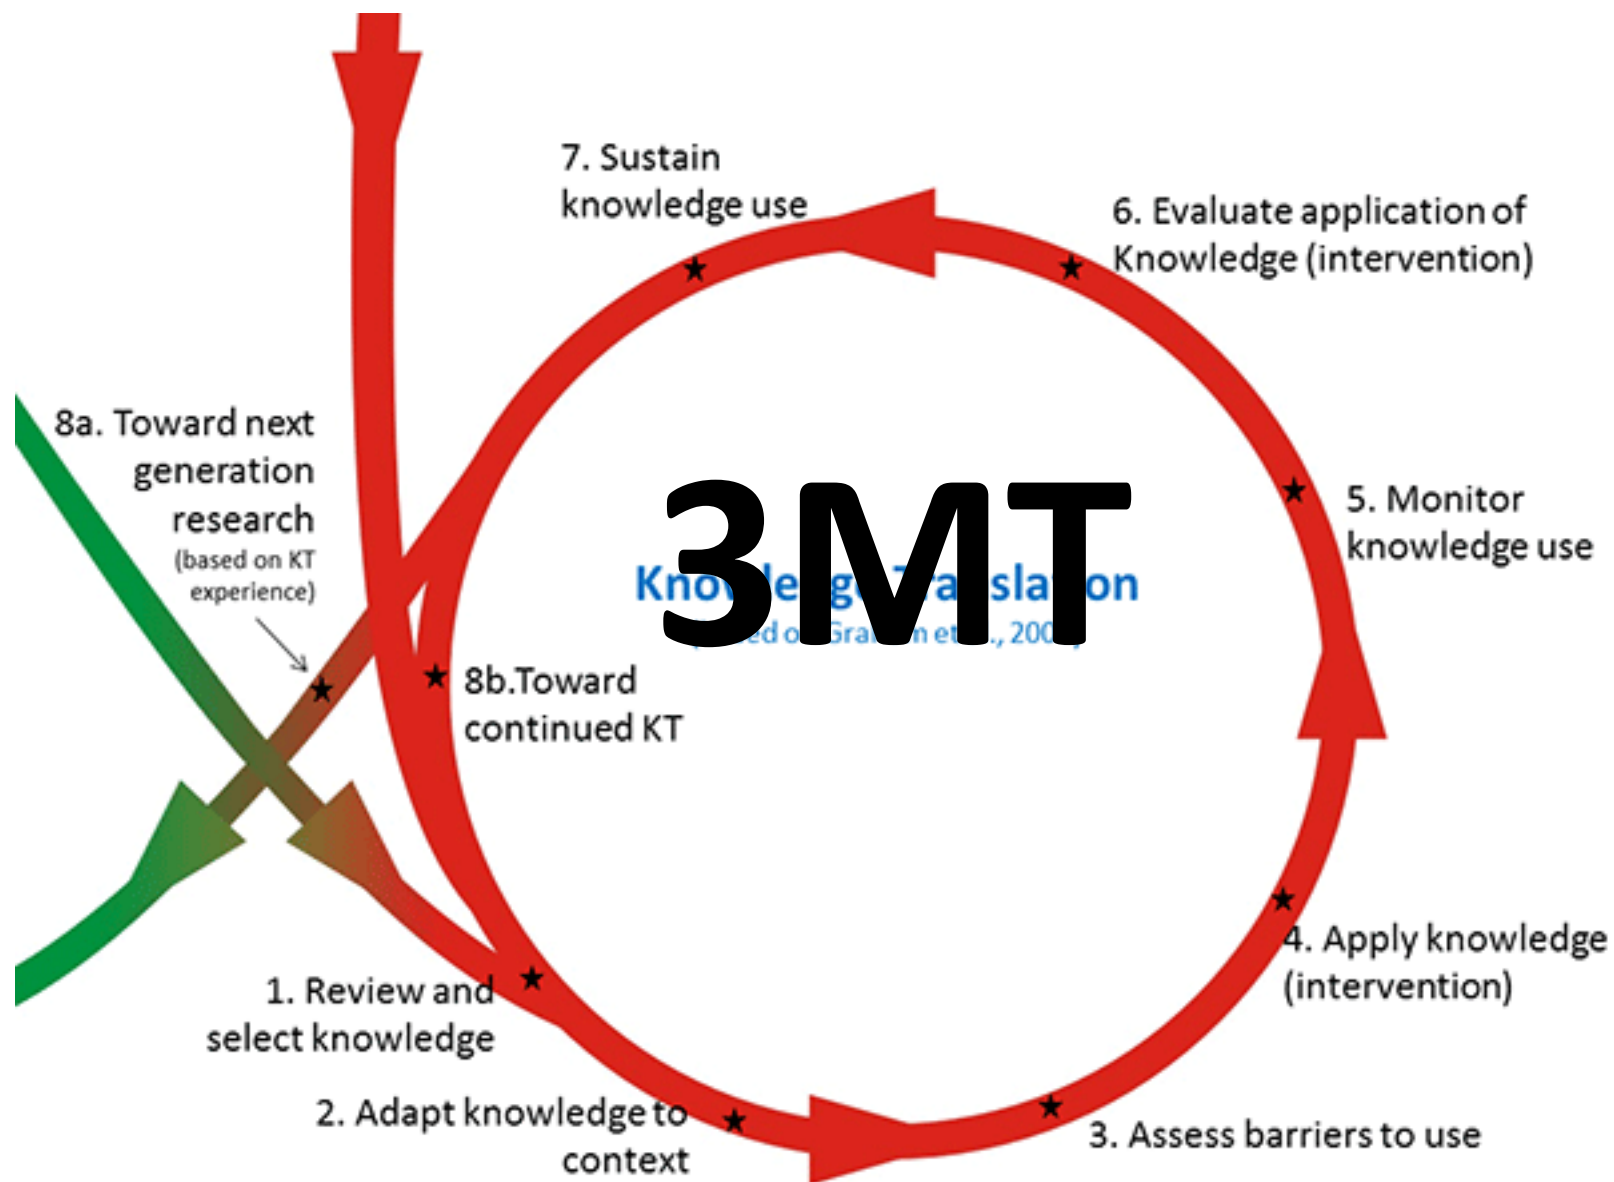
7. Sustain knowledge use

6. Evaluate application of Knowledge (intervention)

8a. Toward next generation research
(based on KT experience)

3MT

Kno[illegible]le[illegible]ge Tra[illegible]sla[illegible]on
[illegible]ed o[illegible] Gra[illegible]m et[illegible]., 200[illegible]

5. Monitor knowledge use

8b.Toward continued KT

4. Apply knowledge (intervention)

1. Review and select knowledge

2. Adapt knowledge to context

3. Assess barriers to use